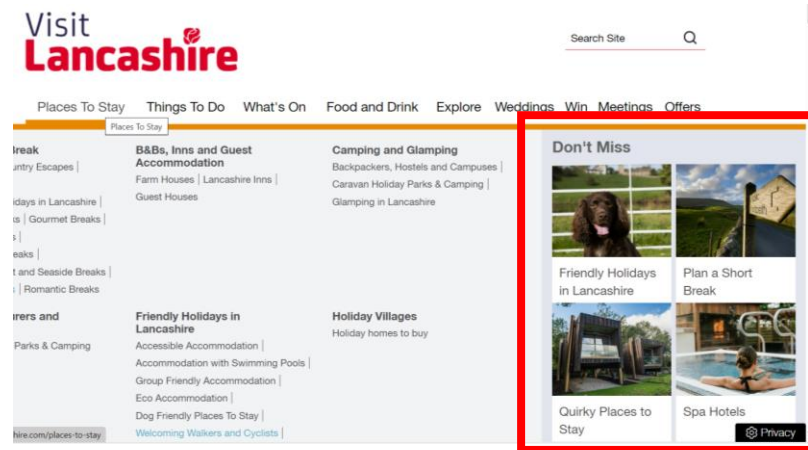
Visit Lancashire

Search Site

Places To Stay Things To Do What's On Food and Drink Explore Weddings Win Meetings Offers

Places To Stay

reak
untry Escapes |
idays in Lancashire |
s | Gourmet Breaks |
s |
eaks |
t and Seaside Breaks |
| Romantic Breaks

B&Bs, Inns and Guest Accommodation
Farm Houses | Lancashire Inns |
Guest Houses

Camping and Glamping
Backpackers, Hostels and Campuses |
Caravan Holiday Parks & Camping |
Glamping in Lancashire

urers and
Parks & Camping

Friendly Holidays in Lancashire
Accessible Accommodation |
Accommodation with Swimming Pools |
Group Friendly Accommodation |
Eco Accommodation |
Dog Friendly Places To Stay |
Welcoming Walkers and Cyclists |

Holiday Villages
Holiday homes to buy

hire.com/places-to-stay

Don't Miss

Friendly Holidays in Lancashire

Plan a Short Break

Quirky Places to Stay

Spa Hotels

Privacy